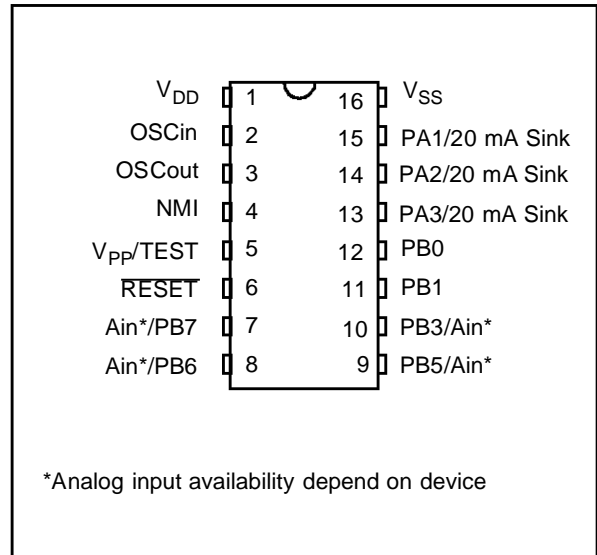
$V_{DD}$ 1
OSCin 2
OSCout 3
NMI 4
$V_{PP}$/TEST 5
$\overline{RESET}$ 6
Ain*/PB7 7
Ain*/PB6 8

16 $V_{SS}$
15 PA1/20 mA Sink
14 PA2/20 mA Sink
13 PA3/20 mA Sink
12 PB0
11 PB1
10 PB3/Ain*
9 PB5/Ain*

*Analog input availability depend on device